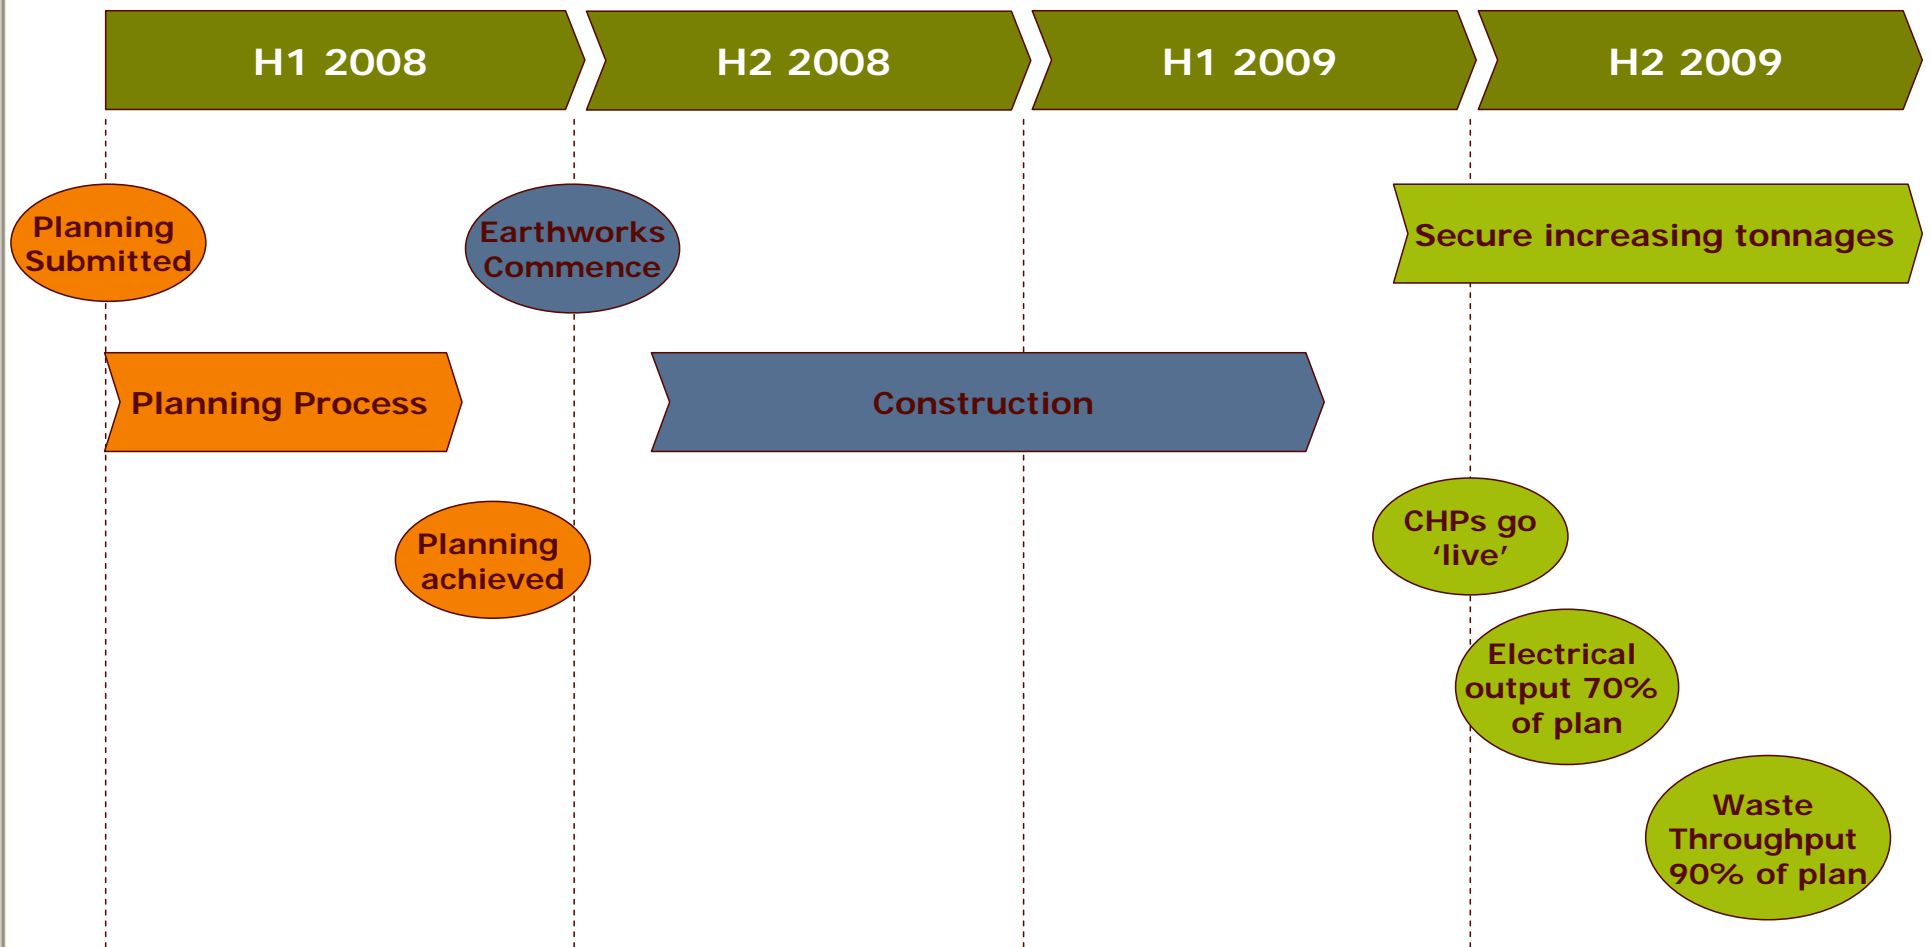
H1 2008

H2 2008

H1 2009

H2 2009

Planning Submitted

Earthworks Commence

Secure increasing tonnages

Planning Process

Construction

Planning achieved

CHPs go ‘live’

Electrical output 70% of plan

Waste Throughput 90% of plan